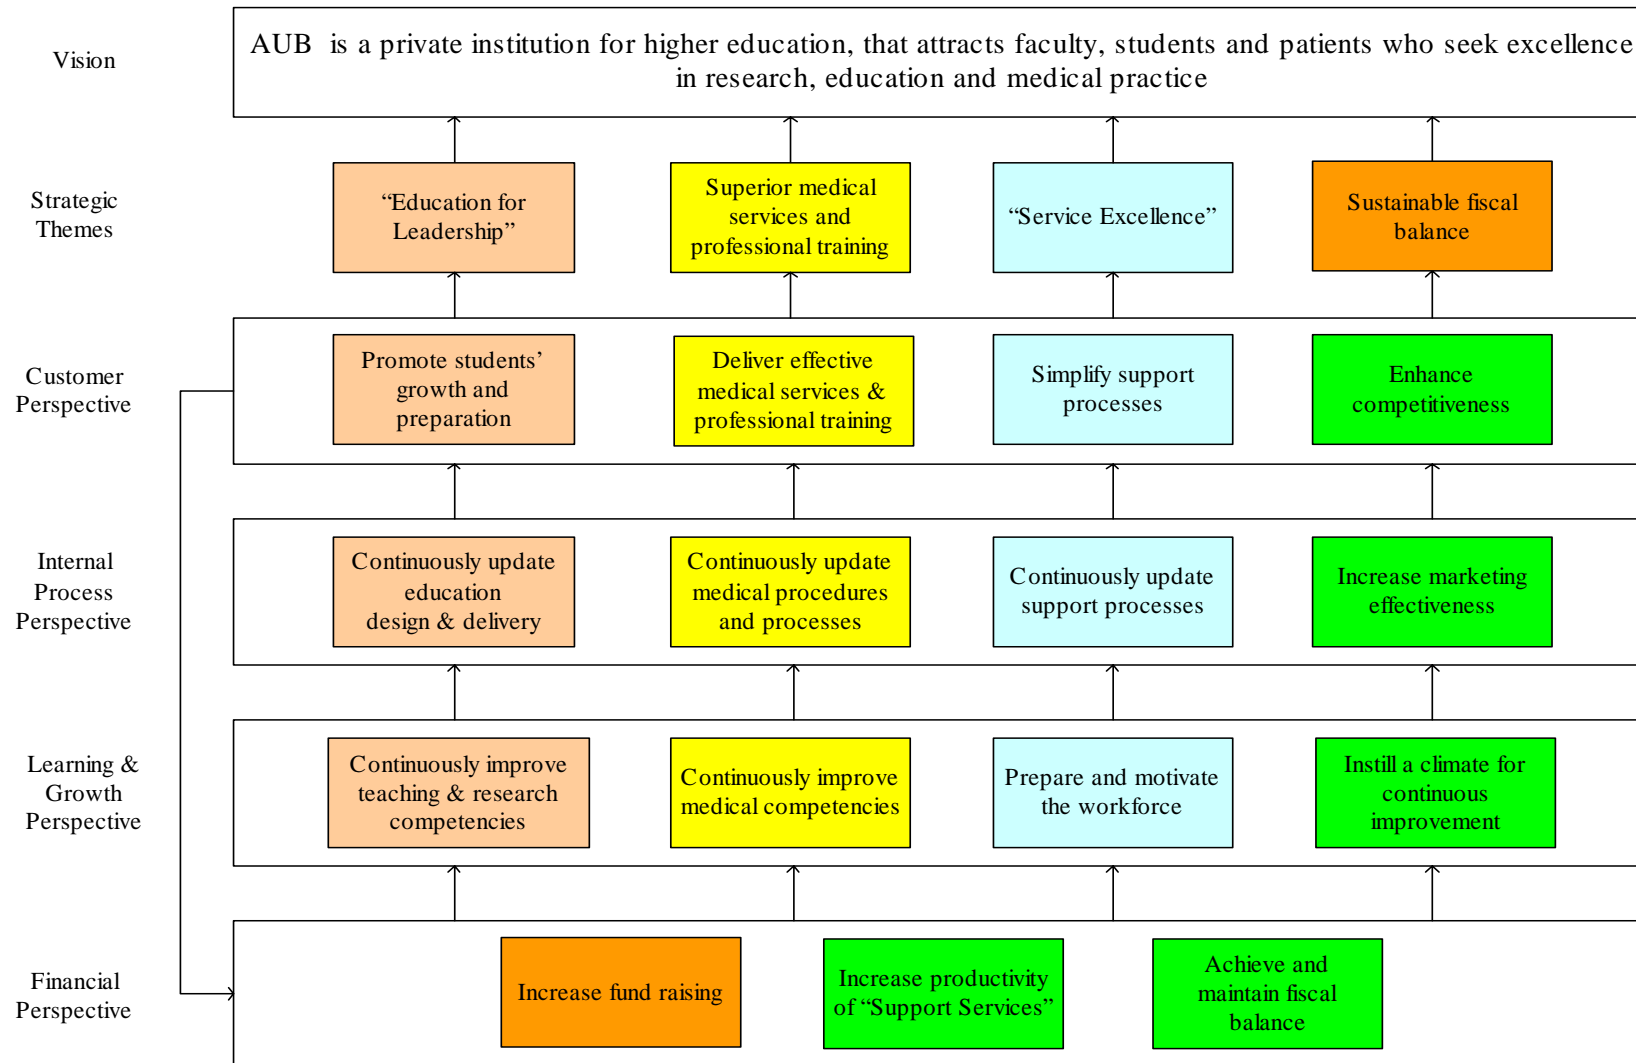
Vision

AUB is a private institution for higher education, that attracts faculty, students and patients who seek excellence in research, education and medical practice

Strategic Themes

“Education for Leadership”

Superior medical services and professional training

“Service Excellence”

Sustainable fiscal balance

Customer Perspective

Promote students’ growth and preparation

Deliver effective medical services & professional training

Simplify support processes

Enhance competitiveness

Internal Process Perspective

Continuously update education design & delivery

Continuously update medical procedures and processes

Continuously update support processes

Increase marketing effectiveness

Learning & Growth Perspective

Continuously improve teaching & research competencies

Continuously improve medical competencies

Prepare and motivate the workforce

Instill a climate for continuous improvement

Financial Perspective

Increase fund raising

Increase productivity of “Support Services”

Achieve and maintain fiscal balance